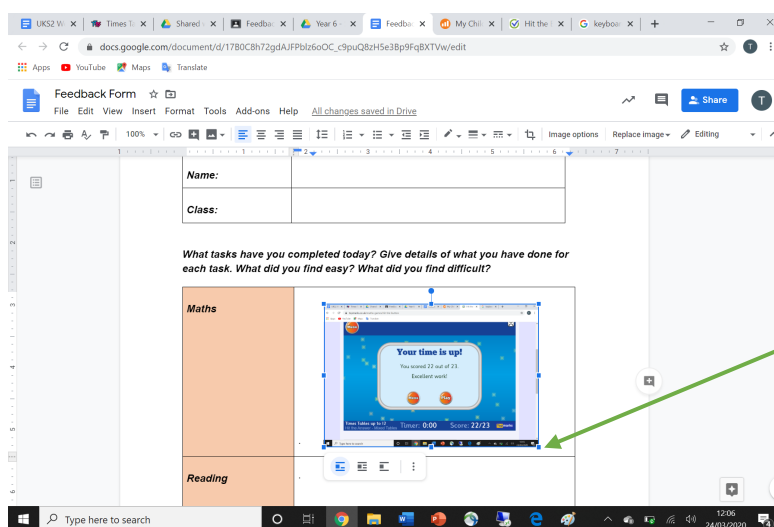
UKS2 W | Times T | Shared | Feedba | Year 6 | Feedba | My Chi | Hit the | keyboa | +

docs.google.com/document/d/17B0C8h72gdAJFPblz6oOC_c9puQ8zH5e3Bp9FqBXTVw/edit

Apps YouTube Maps Translate

Feedback Form

File Edit View Insert Format Tools Add-ons Help All changes saved in Drive

Share

T

100%

Image options Replace image Editing

| Name: | |
|---|---|
| Class: | |

What tasks have you completed today? Give details of what you have done for each task. What did you find easy? What did you find difficult?

| Maths | |
|---|---|
| Reading | |

Your time is up!

You scored 22 out of 23.

Excellent work!

Timer: 0:00 Score: 22/23

Type here to search

12:06
24/03/2020